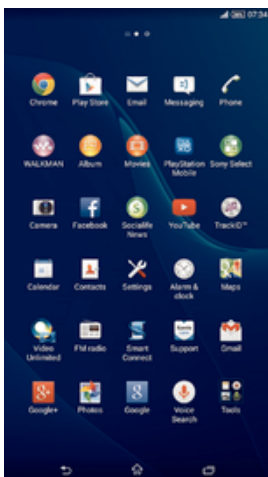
07:34

Chrome
Play Store
Email
Messaging
Phone
WALKMAN
Album
Movies
PlayStation Mobile
Sony Select
Camera
Facebook
Socialife News
YouTube
TrackID™
Calendar
Contacts
Settings
Alarm & clock
Maps
Video Unlimited
FM radio
Smart Connect
Support
Gmail
Google+
Photos
Google
Voice Search
Tools